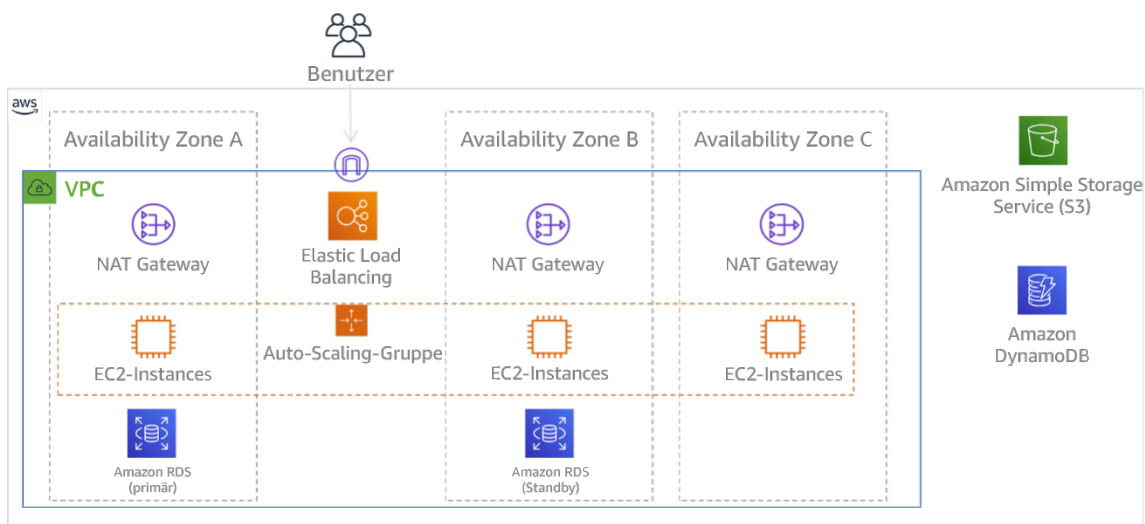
Benutzer

aws

Availability Zone A

Availability Zone B

Availability Zone C

VPC

NAT Gateway

Elastic Load Balancing

NAT Gateway

NAT Gateway

EC2-Instances

Auto-Scaling-Gruppe

EC2-Instances

EC2-Instances

Amazon RDS (primär)

Amazon RDS (Standby)

Amazon Simple Storage Service (S3)

Amazon DynamoDB